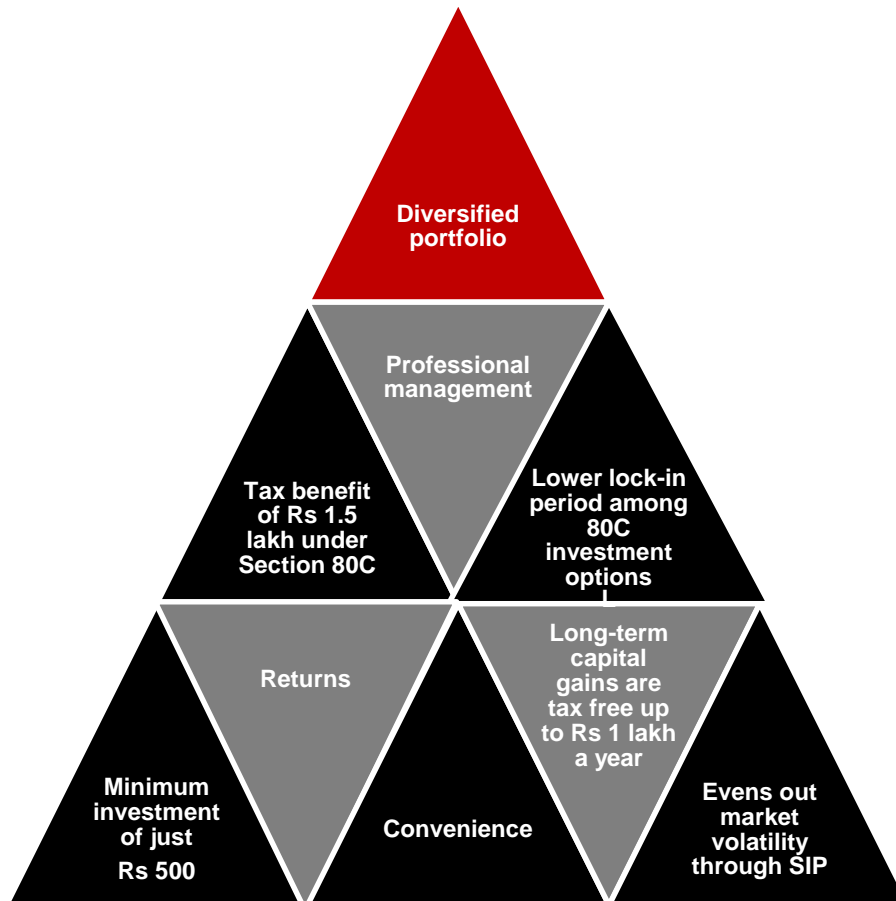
Diversified portfolio

Professional management

Tax benefit of Rs 1.5 lakh under Section 80C

Lower lock-in period among 80C investment options

Returns

Long-term capital gains are tax free up to Rs 1 lakh a year

Minimum investment of just Rs 500

Convenience

Evens out market volatility through SIP